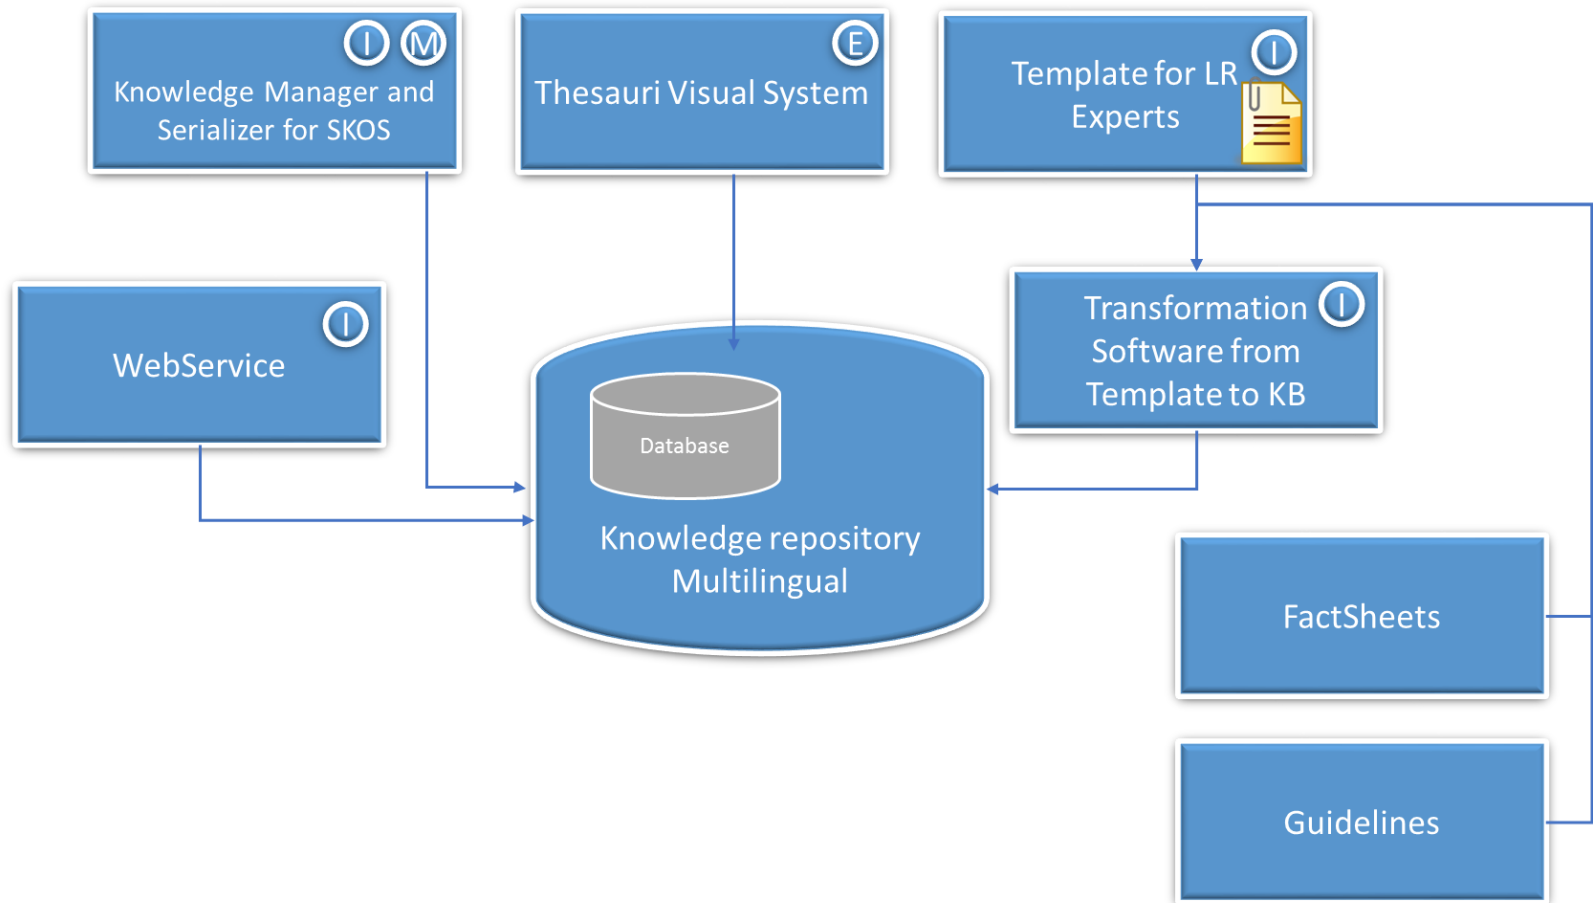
I M
Knowledge Manager and Serializer for SKOS

E
Thesauri Visual System

Template for LR Experts
I

WebService
I

Transformation Software from Template to KB
I

Database

Knowledge repository Multilingual

FactSheets

Guidelines